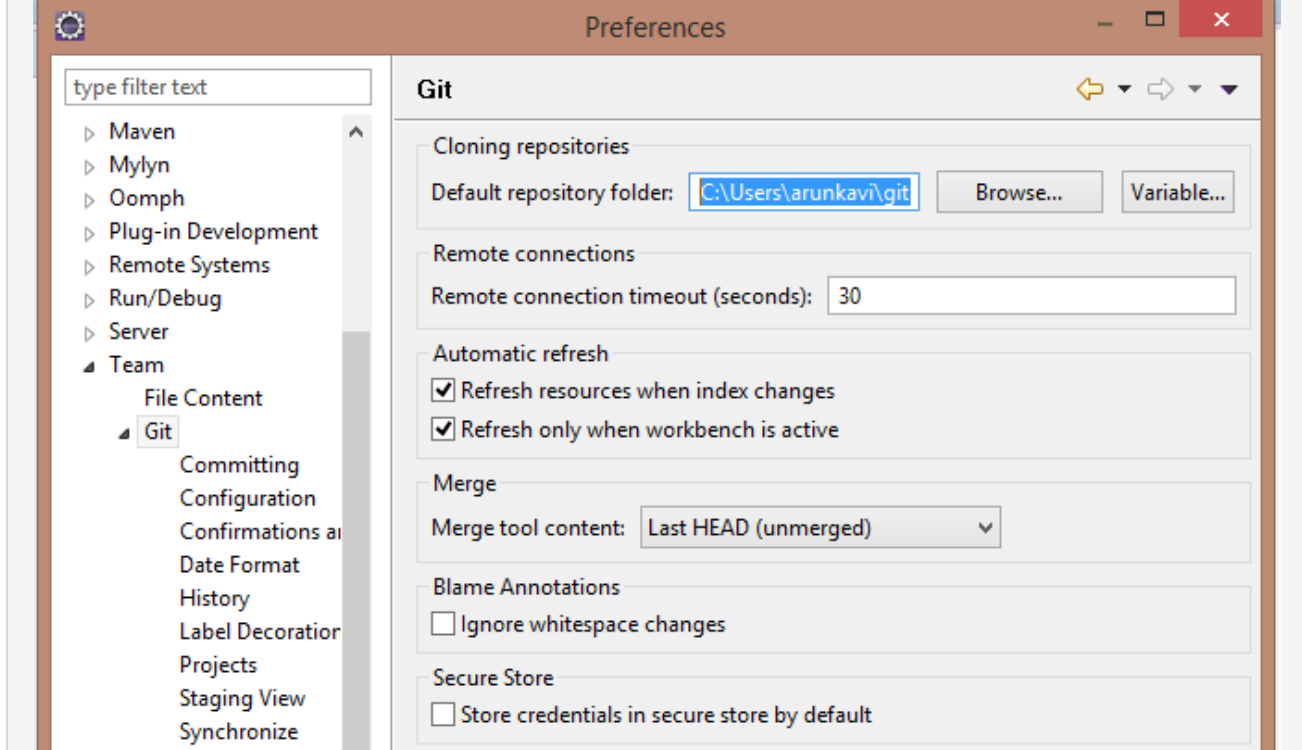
Preferences

type filter text

Maven
Mylyn
Oomph
Plug-in Development
Remote Systems
Run/Debug
Server
Team
File Content
Git
Committing
Configuration
Confirmations a
Date Format
History
Label Decoratio
Projects
Staging View
Synchronize

Git

Cloning repositories
Default repository folder: C:\Users\arunkavi\git Browse... Variable...

Remote connections
Remote connection timeout (seconds): 30

Automatic refresh
Refresh resources when index changes
Refresh only when workbench is active

Merge
Merge tool content: Last HEAD (unmerged)

Blame Annotations
Ignore whitespace changes

Secure Store
Store credentials in secure store by default